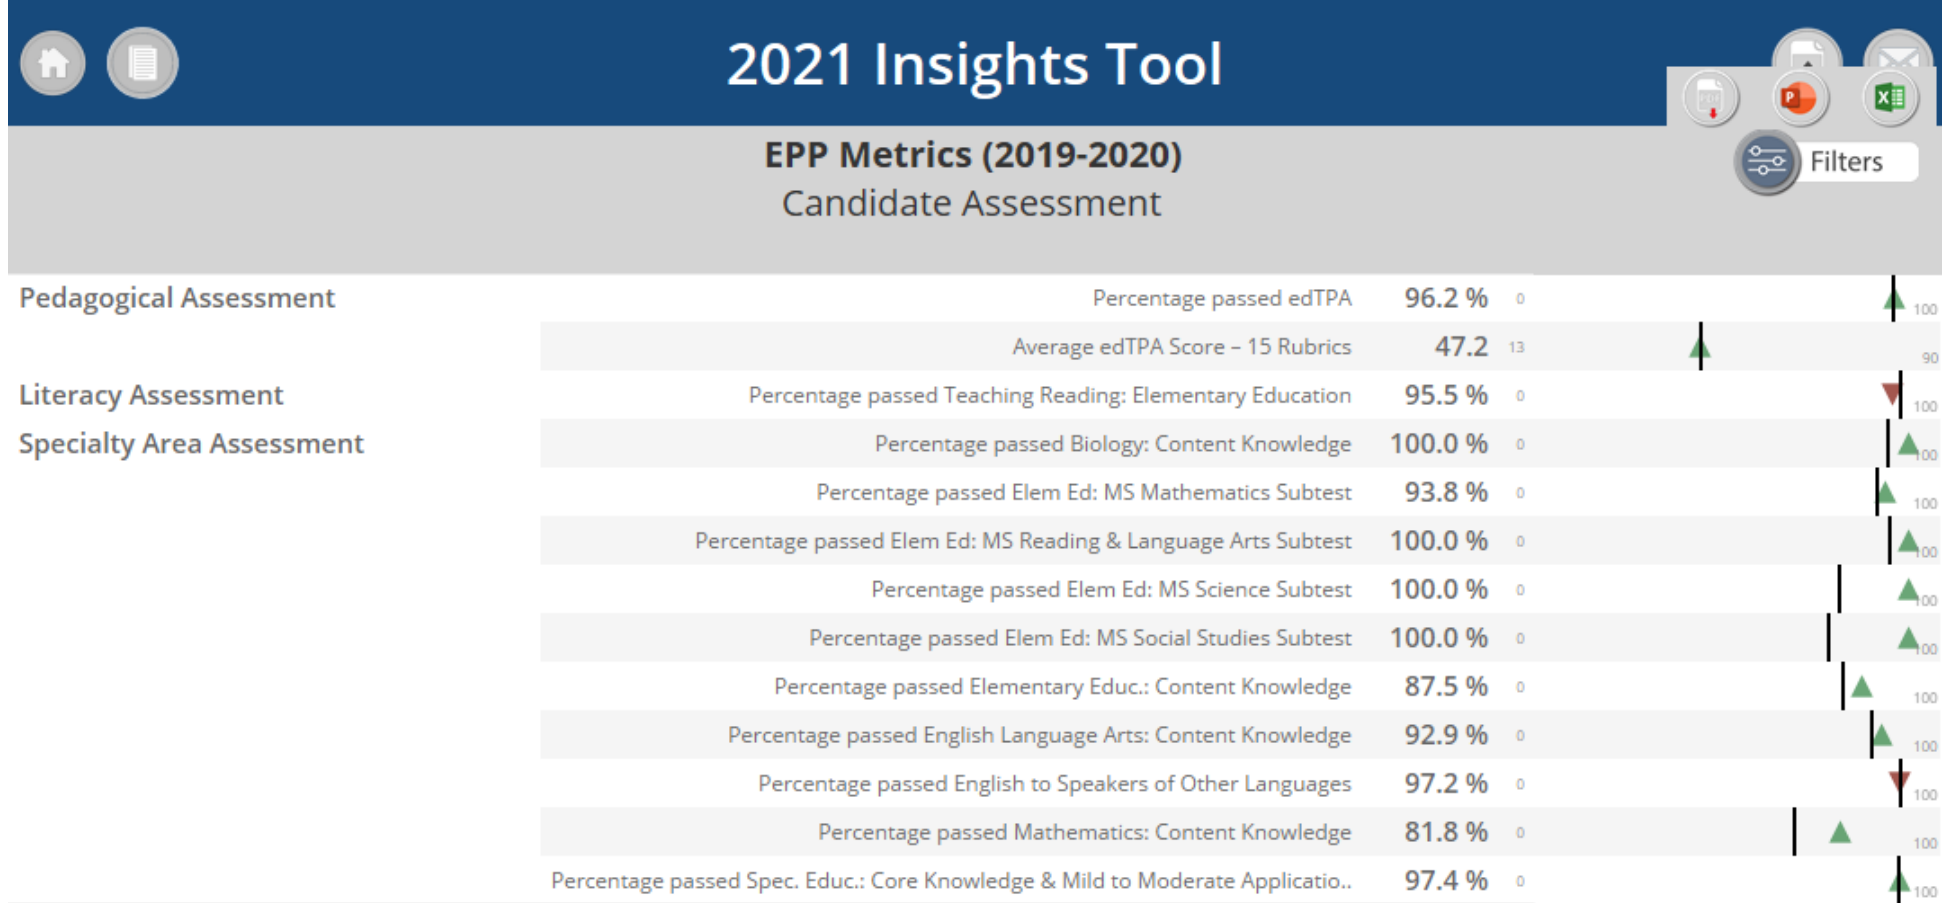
2021 Insights Tool

Filters

EPP Metrics (2019-2020)
Candidate Assessment

Pedagogical Assessment

Literacy Assessment

Specialty Area Assessment

| | | | |
|---|---|---|---|
| Percentage passed edTPA | 96.2 % | 0 | 100 |
| Average edTPA Score – 15 Rubrics | 47.2 | 13 | 90 |
| Percentage passed Teaching Reading: Elementary Education | 95.5 % | 0 | 100 |
| Percentage passed Biology: Content Knowledge | 100.0 % | 0 | 100 |
| Percentage passed Elem Ed: MS Mathematics Subtest | 93.8 % | 0 | 100 |
| Percentage passed Elem Ed: MS Reading & Language Arts Subtest | 100.0 % | 0 | 100 |
| Percentage passed Elem Ed: MS Science Subtest | 100.0 % | 0 | 100 |
| Percentage passed Elem Ed: MS Social Studies Subtest | 100.0 % | 0 | 100 |
| Percentage passed Elementary Educ.: Content Knowledge | 87.5 % | 0 | 100 |
| Percentage passed English Language Arts: Content Knowledge | 92.9 % | 0 | 100 |
| Percentage passed English to Speakers of Other Languages | 97.2 % | 0 | 100 |
| Percentage passed Mathematics: Content Knowledge | 81.8 % | 0 | 100 |
| Percentage passed Spec. Educ.: Core Knowledge & Mild to Moderate Applicatio.. | 97.4 % | 0 | 100 |